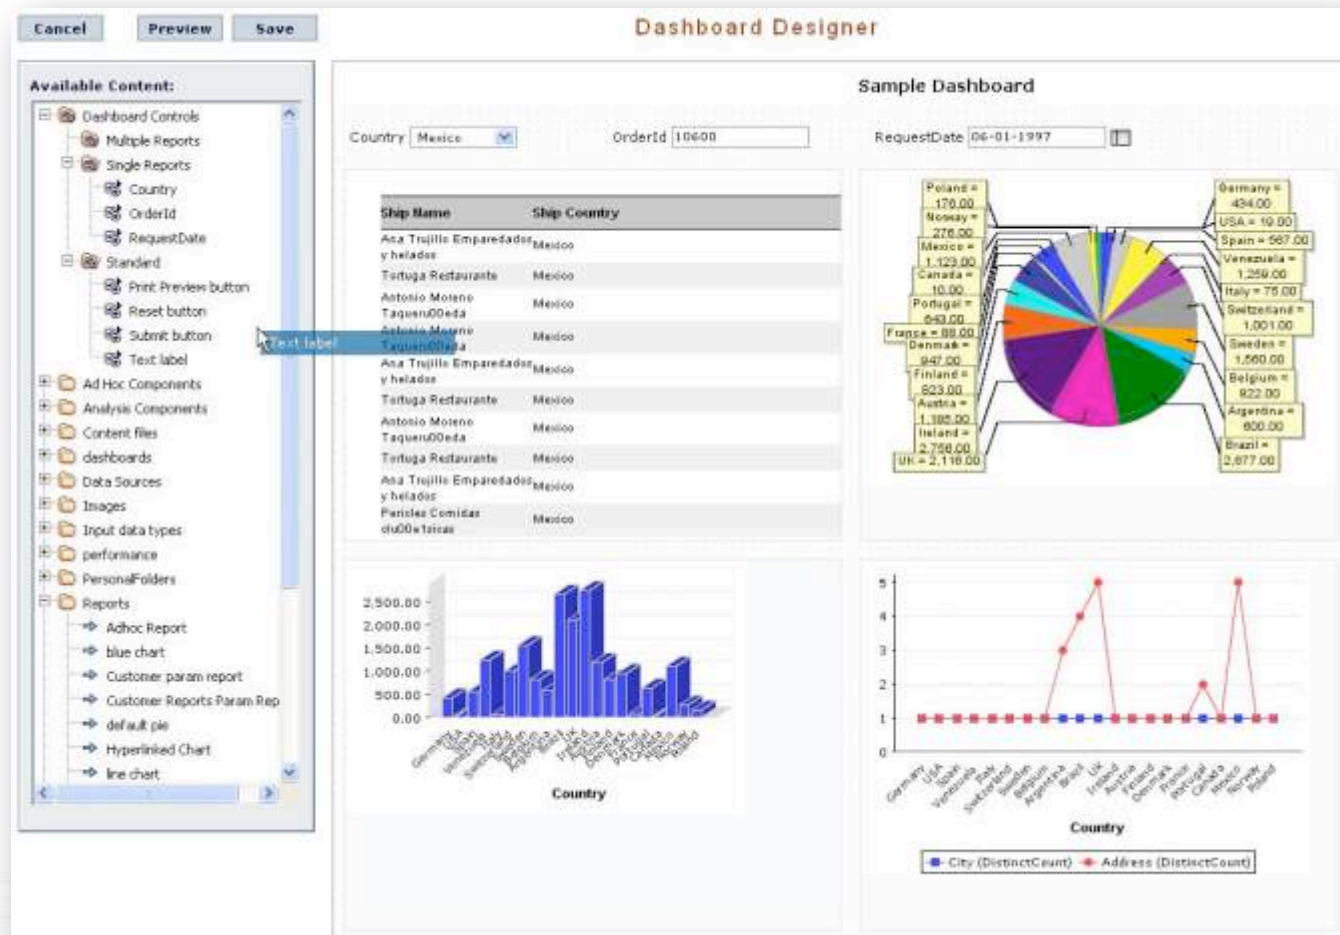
Cancel Preview Save

Dashboard Designer

Available Content:

Dashboard Controls
Multiple Reports
Single Reports
Country
OrderId
RequestDate
Standard
Print Preview button
Reset button
Submit button
Text label
Ad Hoc Components
Analysis Components
Content files
dashboards
Data Sources
Images
Input data types
performance
PersonalFolders
Reports
Adhoc Report
blue chart
Customer param report
Customer Reports Param Rep
default pie
Hyperlinked Chart
line chart

Text label

Sample Dashboard

Country Mexico OrderId 10600 RequestDate 06-01-1997

| Ship Name | Ship Country |
|---|---|
| Ana Trujillo Emparedados y helados | Mexico |
| Tortuga Restaurante | Mexico |
| Antonio Moreno Taqueru00eda | Mexico |
| Antonio Moreno Taqueru00eda | Mexico |
| Ana Trujillo Emparedados y helados | Mexico |
| Tortuga Restaurante | Mexico |
| Antonio Moreno Taqueru00eda | Mexico |
| Tortuga Restaurante | Mexico |
| Ana Trujillo Emparedados y helados | Mexico |
| Pericles Comidas clu00e1sicas | Mexico |

Poland = 176.00
Norway = 276.00
Mexico = 1,123.00
Canada = 10.00
Portugal = 640.00
France = 88.00
Denmark = 947.00
Finland = 823.00
Austria = 1,185.00
Ireland = 2,756.00
UK = 2,116.00
Germany = 434.00
USA = 19.00
Spain = 567.00
Venezuela = 1,259.00
Italy = 75.00
Switzerland = 1,001.00
Sweden = 1,560.00
Belgium = 822.00
Argentina = 600.00
Brazil = 2,677.00

2,500.00
2,000.00
1,500.00
1,000.00
500.00
0.00
Germany USA Spain Venezuela Italy Switzerland Sweden Belgium Argentina Brazil UK Ireland Austria Finland Denmark France Portugal Canada Mexico Norway Poland
Country

5
4
3
2
1
0
Germany USA Spain Venezuela Italy Switzerland Sweden Belgium Argentina Brazil UK Ireland Austria Finland Denmark France Portugal Canada Mexico Norway Poland
Country
City (DistinctCount) Address (DistinctCount)